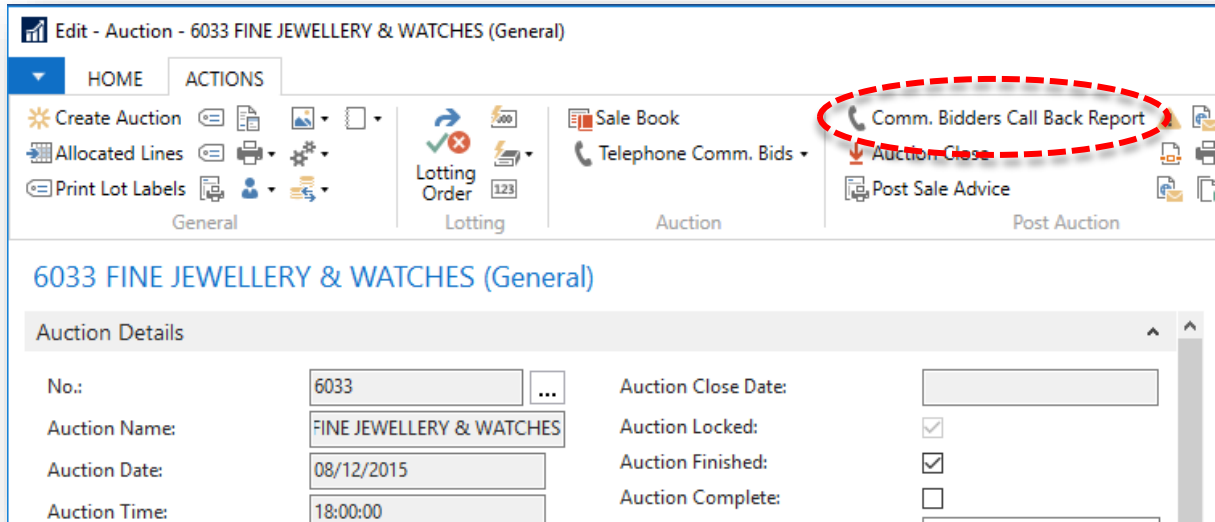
Edit - Auction - 6033 FINE JEWELLERY & WATCHES (General)

HOME ACTIONS

Create Auction
Allocated Lines
Print Lot Labels
General

Lotting Order
Lotting

Sale Book
Telephone Comm. Bids
Auction

Comm. Bidders Call Back Report
Auction Close
Post Sale Advice
Post Auction

6033 FINE JEWELLERY & WATCHES (General)

Auction Details

| | |
|---|---|
| No.: | 6033 |
| Auction Name: | FINE JEWELLERY & WATCHES |
| Auction Date: | 08/12/2015 |
| Auction Time: | 18:00:00 |

| | |
|---|---|
| Auction Close Date: | |
| Auction Locked: | ✓ |
| Auction Finished: | ✓ |
| Auction Complete: | |